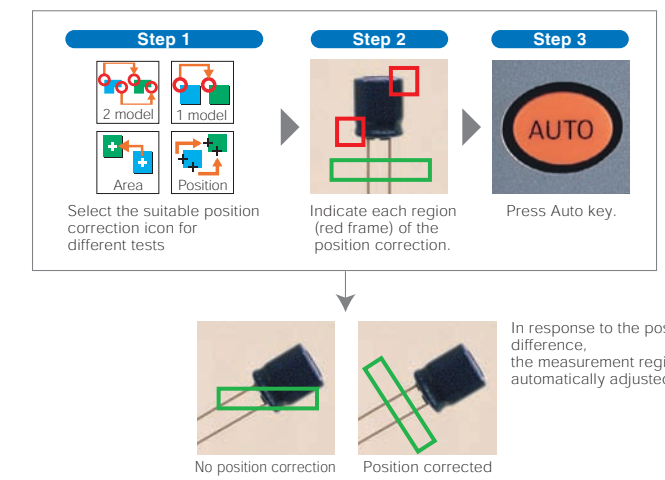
Step 1

2 model

1 model

Area

Position

Select the suitable position correction icon for different tests

Step 2

Indicate each region (red frame) of the position correction.

Step 3

AUTO

Press Auto key.

No position correction

Position corrected

In response to the pos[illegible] difference, the measurement regi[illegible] automatically adjuste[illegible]